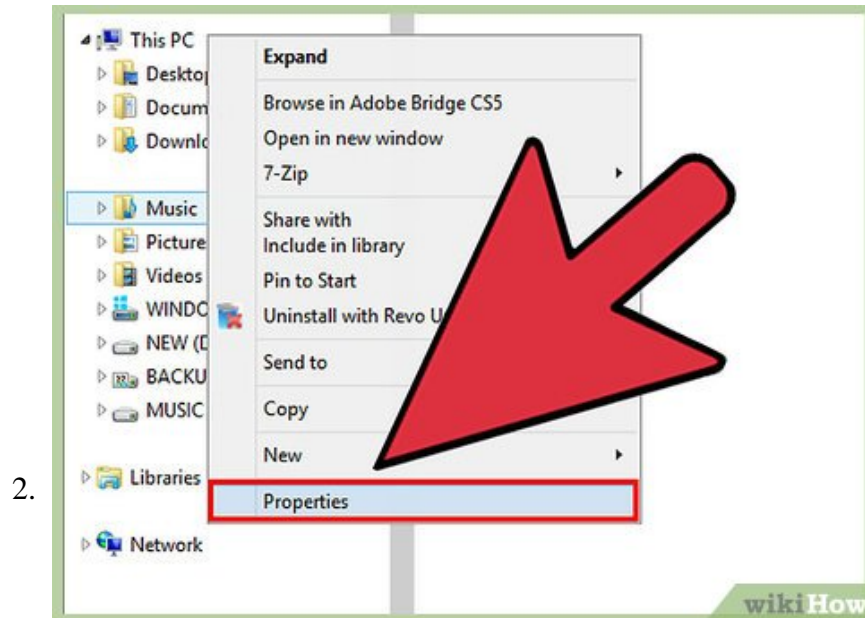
This PC
Deskto
Docum
Downl
Music
Picture
Videos
WINDC
NEW (D
BACKU
MUSIC
Libraries
Network

Expand
Browse in Adobe Bridge CS5
Open in new window
7-Zip
Share with
Include in library
Pin to Start
Uninstall with Revo U
Send to
Copy
New
Properties

2.

wikiHow